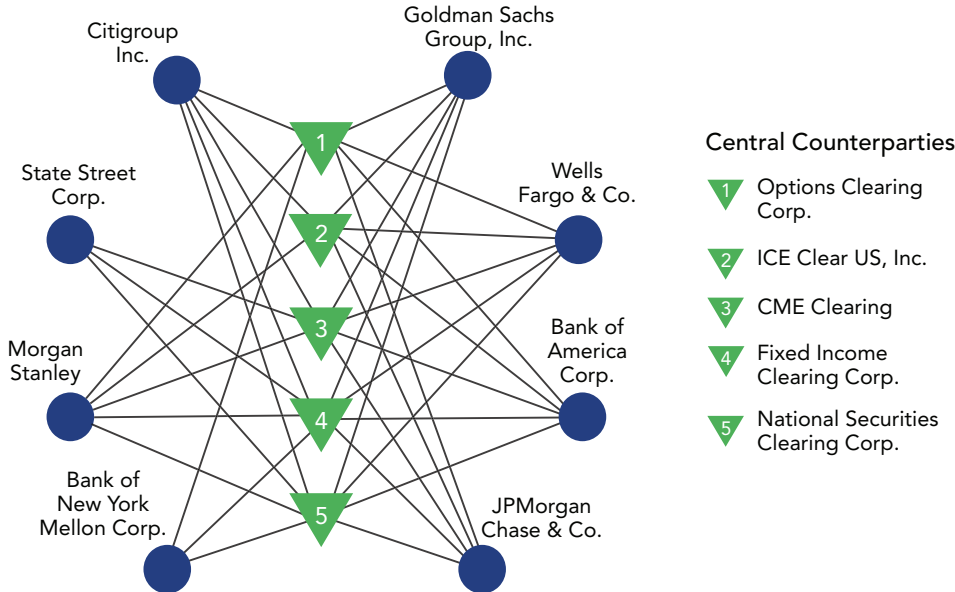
Citigroup Inc.

Goldman Sachs Group, Inc.

State Street Corp.

Wells Fargo & Co.

Morgan Stanley

Bank of America Corp.

Bank of New York Mellon Corp.

JPMorgan Chase & Co.

1

2

3

4

5

Central Counterparties

1 Options Clearing Corp.

2 ICE Clear US, Inc.

3 CME Clearing

4 Fixed Income Clearing Corp.

5 National Securities Clearing Corp.